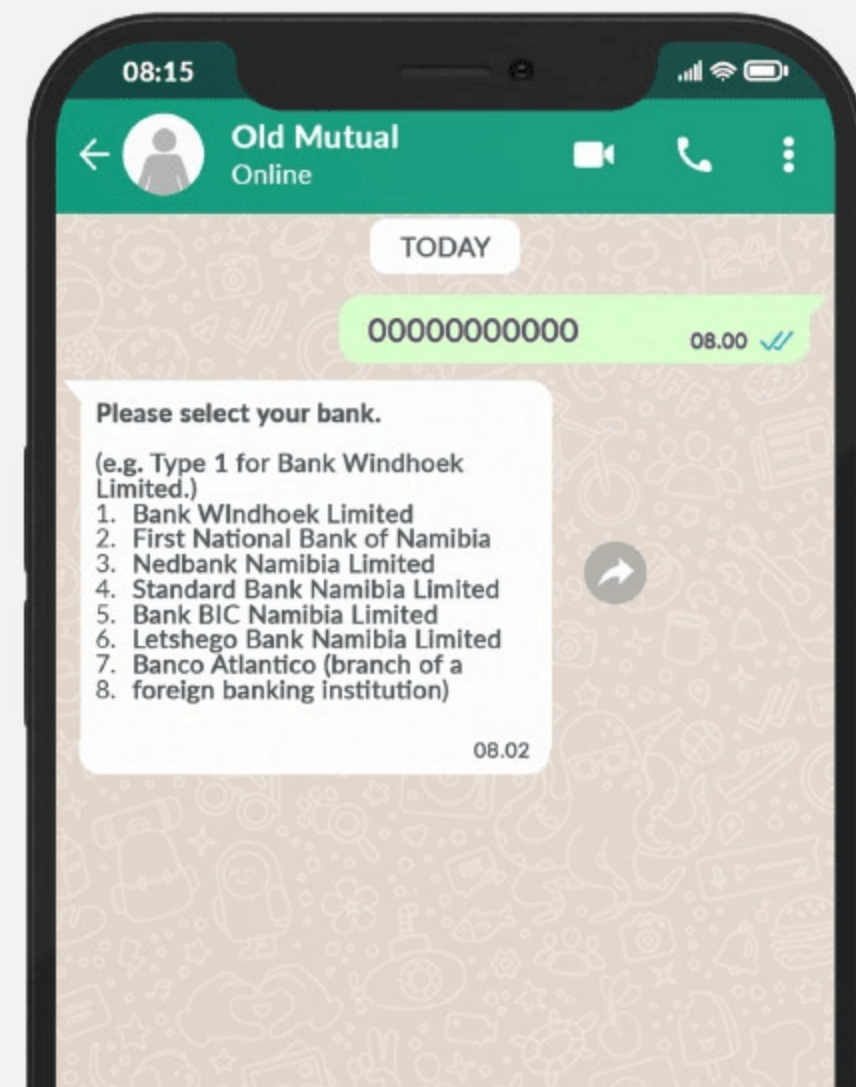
08:15

Old Mutual
Online

TODAY

00000000000 08.00

Please select your bank.

(e.g. Type 1 for Bank Windhoek Limited.)
1. Bank WIndhoek Limited
2. First National Bank of Namibia
3. Nedbank Namibia Limited
4. Standard Bank Namibia Limited
5. Bank BIC Namibia Limited
6. Letshego Bank Namibia Limited
7. Banco Atlantico (branch of a
8. foreign banking institution)

08.02